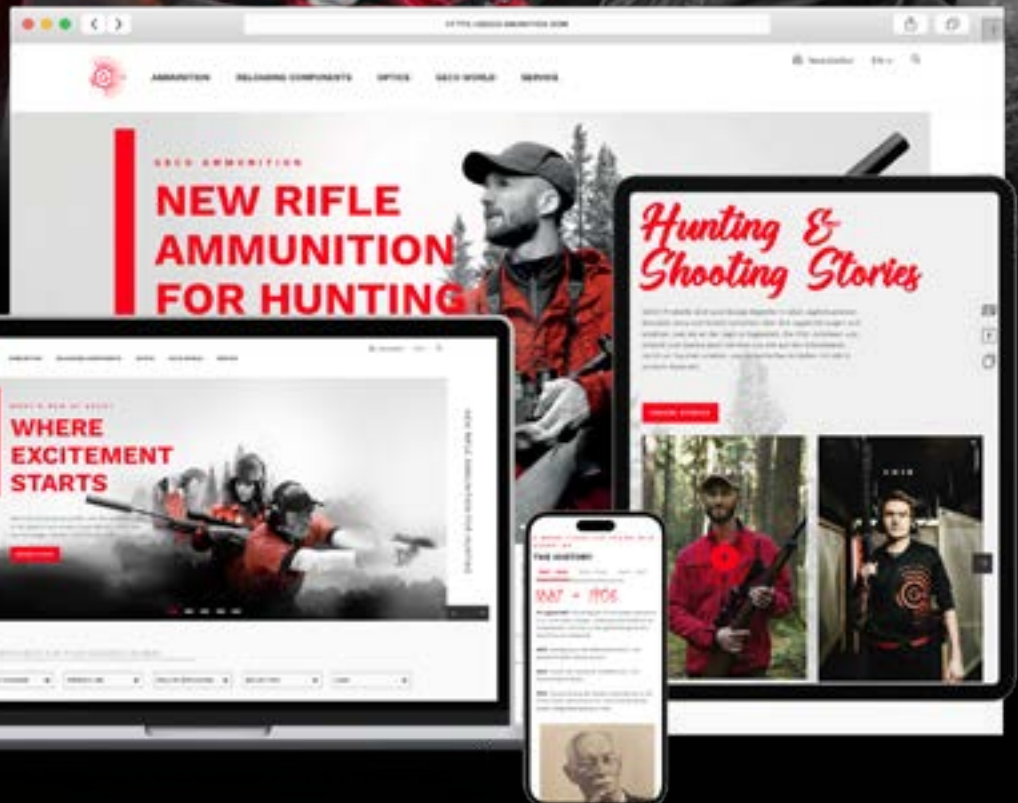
HTTPS://GECO-AMMUNITION.COM

AMMUNITION RELOADING COMPONENTS OPTICS GECO WORLD SERVICE

Newsletter EN

GECO AMMUNITION
NEW RIFLE AMMUNITION FOR HUNTING

Hunting & Shooting Stories

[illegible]

WHERE EXCITEMENT STARTS

NEW RIFLE AMMUNITION FOR HUNTING

THE HISTORY

1887 - 1906

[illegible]